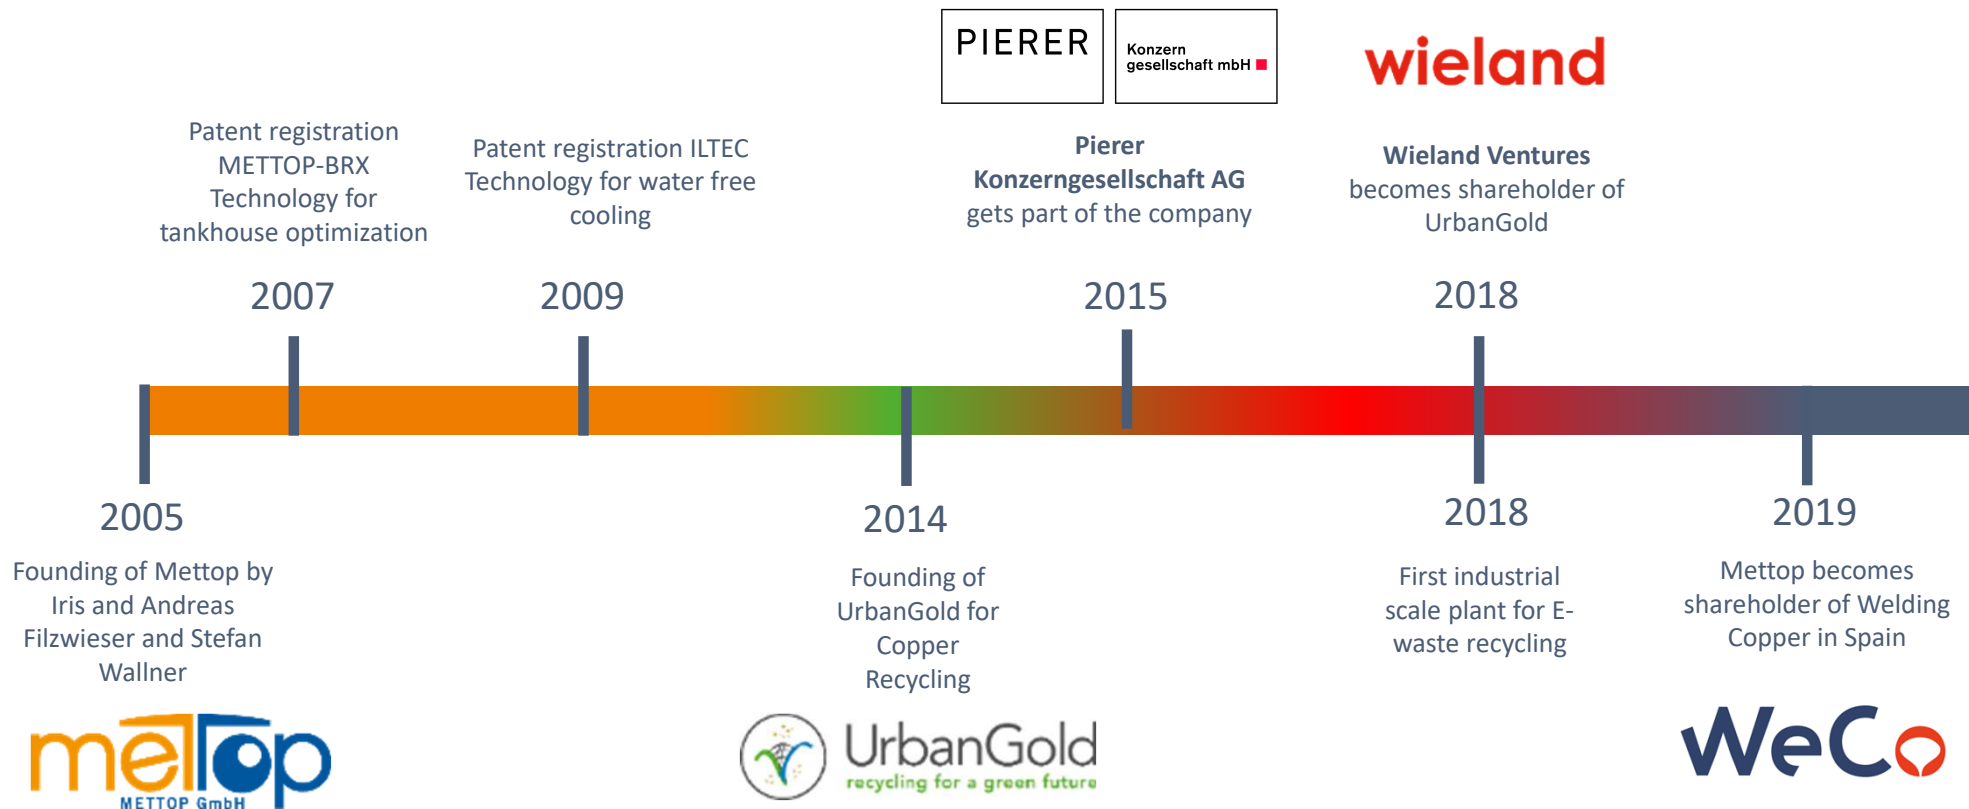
PIERER

Konzern gesellschaft mbH

wieland

Patent registration METTOP-BRX Technology for tankhouse optimization

2007

Patent registration ILTEC Technology for water free cooling

2009

**Pierer Konzerngesellschaft AG** gets part of the company

2015

**Wieland Ventures** becomes shareholder of UrbanGold

2018

2005

Founding of Mettop by Iris and Andreas Filzwieser and Stefan Wallner

2014

Founding of UrbanGold for Copper Recycling

2018

First industrial scale plant for E-waste recycling

2019

Mettop becomes shareholder of Welding Copper in Spain

metop
METTOP GmbH

UrbanGold
recycling for a green future

WeCo